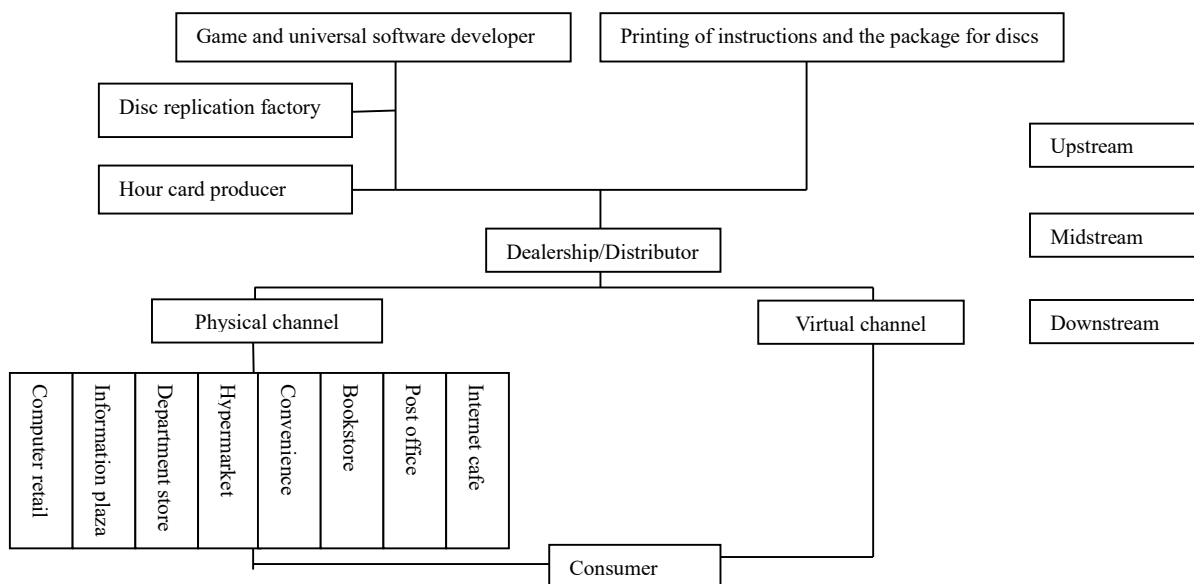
Game and universal software developer

Printing of instructions and the package for discs

Disc replication factory

Hour card producer

Upstream

Dealership/Distributor

Midstream

Physical channel

Virtual channel

Downstream

Computer retail

Information plaza

Department store

Hypermarket

Convenience

Bookstore

Post office

Internet cafe

Consumer